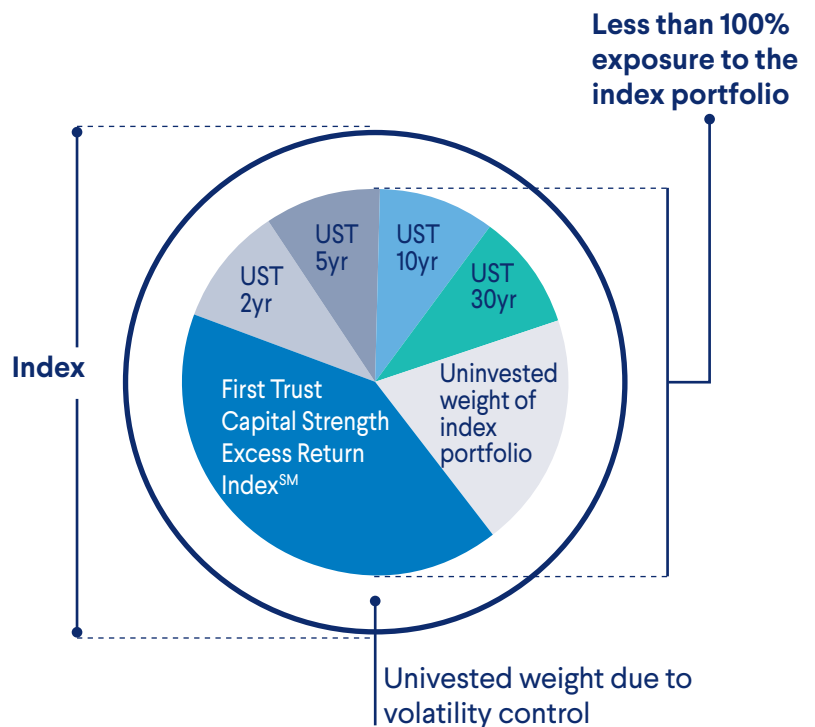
Less than 100% exposure to the index portfolio

Index

UST 5yr

UST 10yr

UST 2yr

UST 30yr

First Trust Capital Strength Excess Return Index$^{SM}$

Uninvested weight of index portfolio

Univested weight due to volatility control